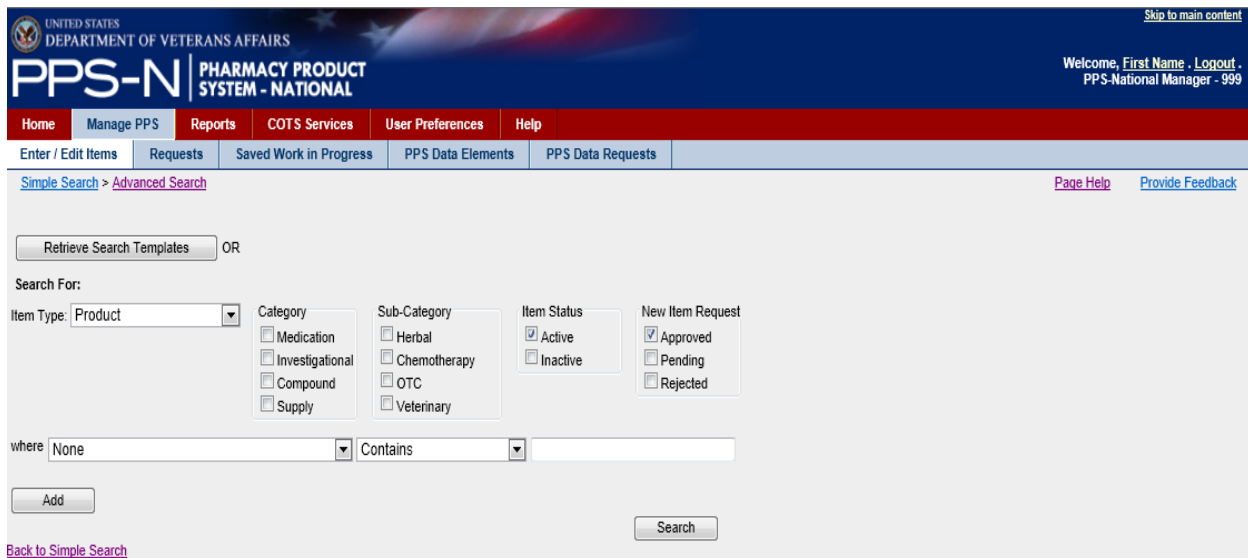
UNITED STATES
DEPARTMENT OF VETERANS AFFAIRS
PPS-N PHARMACY PRODUCT SYSTEM - NATIONAL

Skip to main content

Welcome, First Name . Logout .
PPS-National Manager - 999

Home | Manage PPS | Reports | COTS Services | User Preferences | Help

Enter / Edit Items | Requests | Saved Work in Progress | PPS Data Elements | PPS Data Requests

Simple Search > Advanced Search

Page Help Provide Feedback

Retrieve Search Templates OR

Search For:

Item Type: Product

Category
Medication
Investigational
Compound
Supply

Sub-Category
Herbal
Chemotherapy
OTC
Veterinary

Item Status
Active
Inactive

New Item Request
Approved
Pending
Rejected

where None Contains

Add

Search

Back to Simple Search